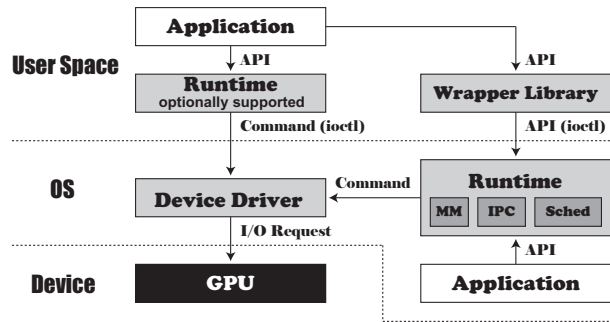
Application

API

API

User Space

Runtime
optionally supported

Wrapper Library

Command (ioctl)

API (ioctl)

OS

Command

Device Driver

Runtime

MM

IPC

Sched

I/O Request

API

Device

GPU

Application